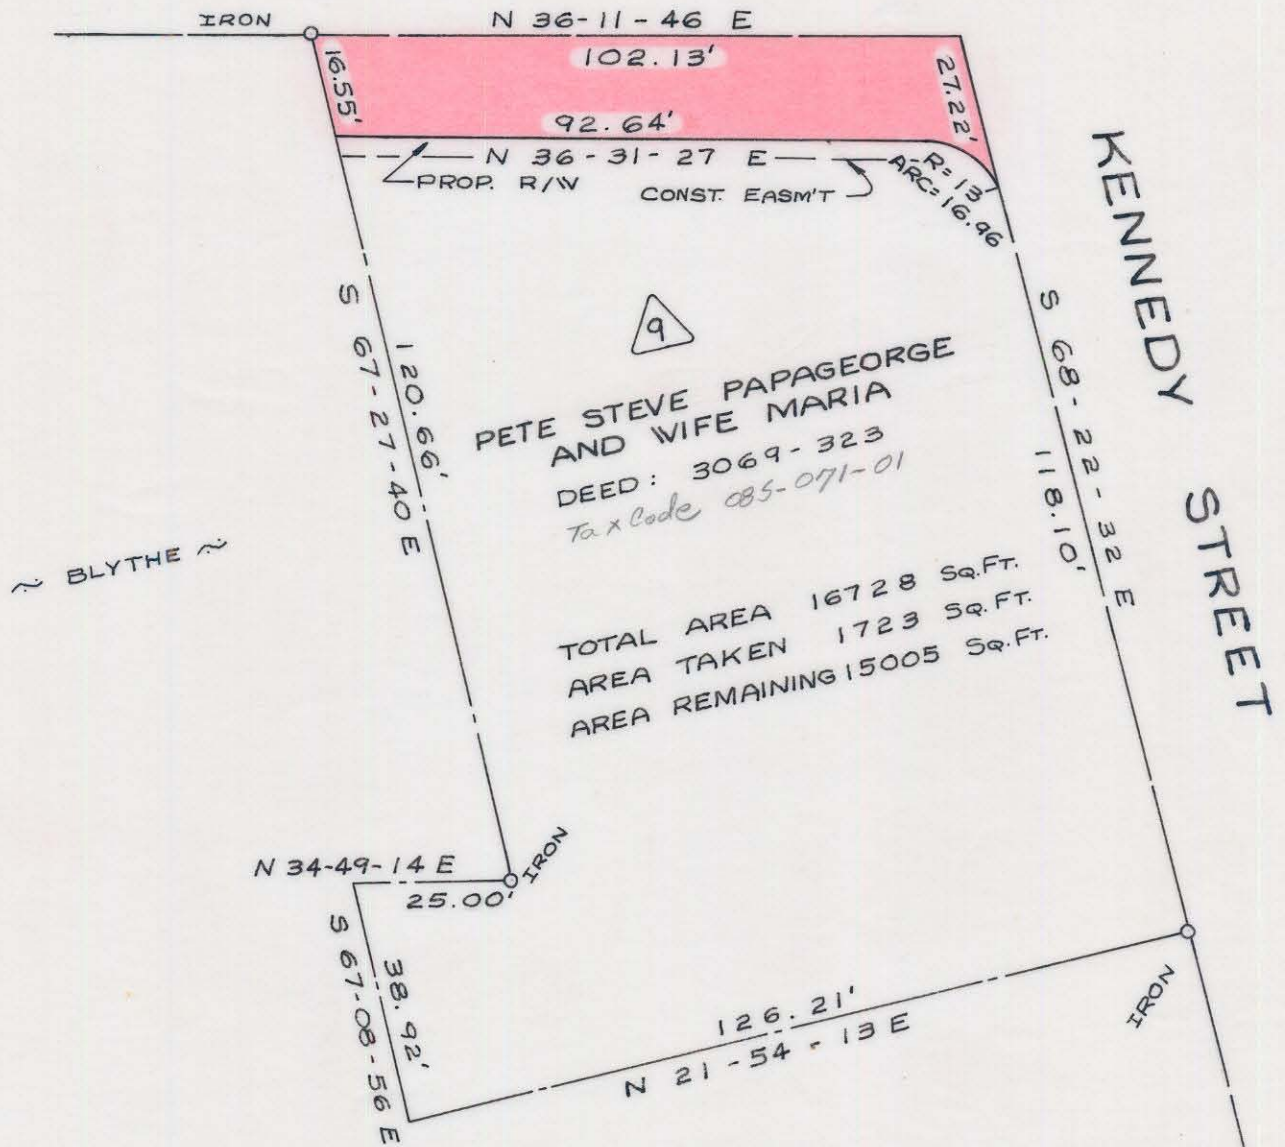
IRON
N 36-11-46 E
102.13'
16.55'
27.22'
92.64'
N 36-31-27 E
PROP. R/W
CONST. EASM'T
R=13
ARC=16.96
KENNEDY STREET
9
S 67-27-40 E
120.66'
S 68-22-32 E
118.10'
PETE STEVE PAPAGEORGE AND WIFE MARIA
DEED: 3069-323
Tax Code 085-071-01
BLYTHE
TOTAL AREA 16728 SQ.FT.
AREA TAKEN 1723 SQ.FT.
AREA REMAINING 15005 SQ.FT.
N 34-49-14 E
IRON
25.00'
S 67-08-56 E
38.92'
126.21'
N 21-54-13 E
IRON